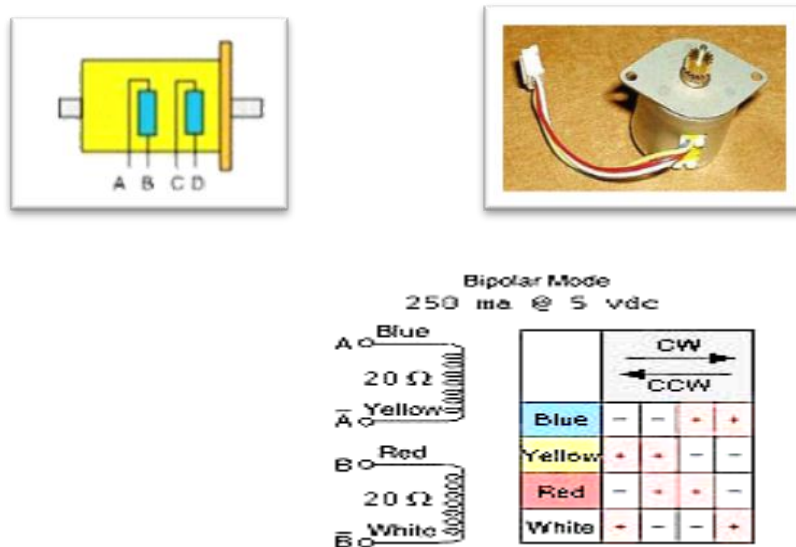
A B C D

Bipolar Mode
250 ma @ 5 vdc

A Blue
20 Ω
$\bar{A}$ Yellow

B Red
20 Ω
$\bar{B}$ White

| | CW / CCW | | | |
|---|---|---|---|---|
| Blue | – | – | + | + |
| Yellow | + | + | – | – |
| Red | – | + | + | – |
| White | + | – | – | + |